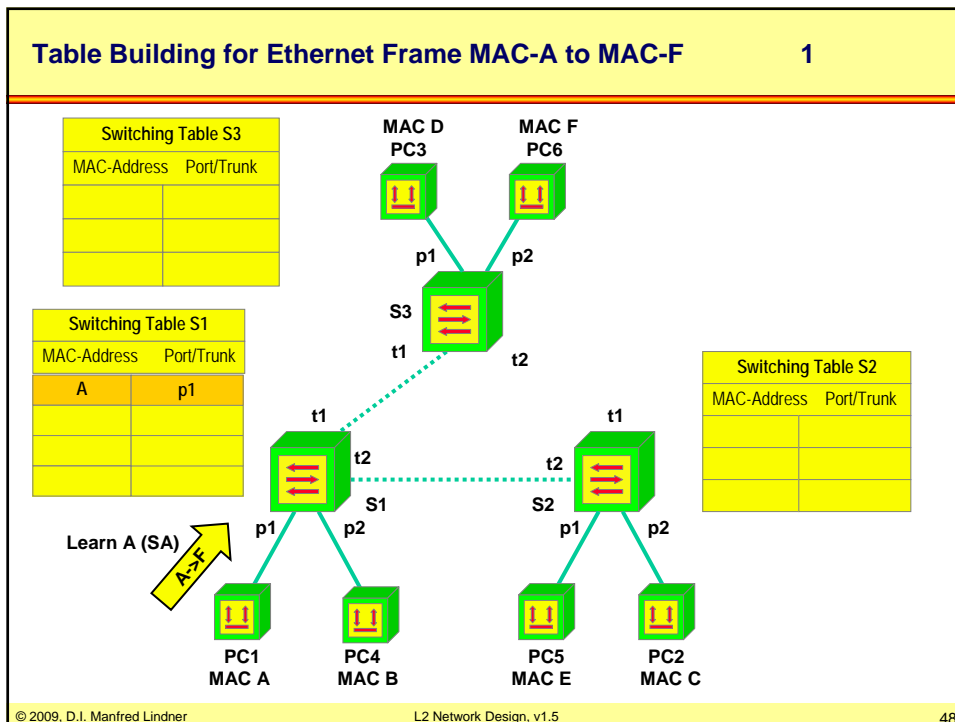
Table Building for Ethernet Frame MAC-A to MAC-F 1

| Switching Table S3 | |
|---|---|
| MAC-Address | Port/Trunk |
| | |
| | |
| | |

| Switching Table S1 | |
|---|---|
| MAC-Address | Port/Trunk |
| A | p1 |
| | |
| | |
| | |

| Switching Table S2 | |
|---|---|
| MAC-Address | Port/Trunk |
| | |
| | |
| | |

MAC D PC3

MAC F PC6

p1 p2

S3

t1 t2

t1

t2

S1

p1 p2

t1

t2

S2

p1 p2

Learn A (SA)

A->F

PC1 MAC A

PC4 MAC B

PC5 MAC E

PC2 MAC C

© 2009, D.I. Manfred Lindner L2 Network Design, v1.5 48